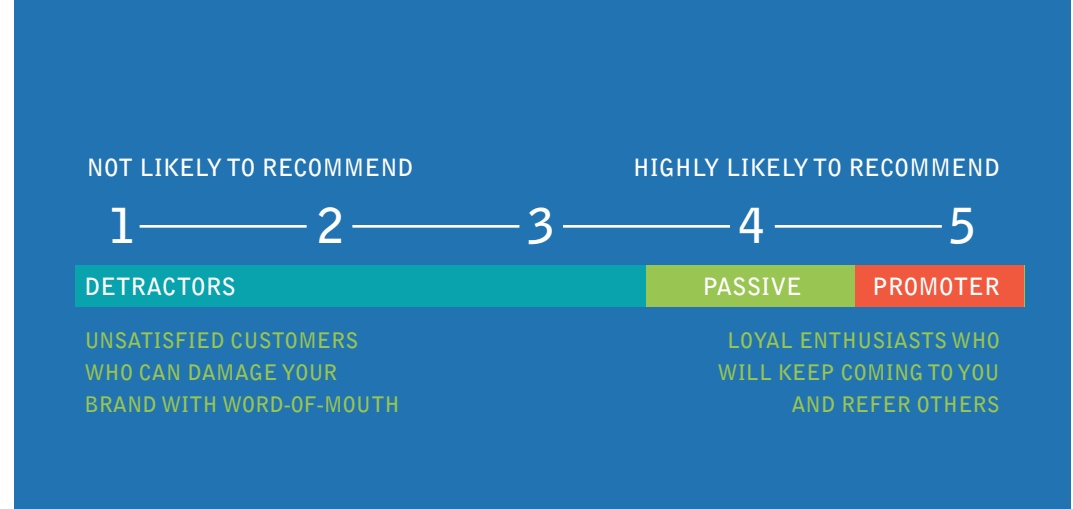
NOT LIKELY TO RECOMMEND

HIGHLY LIKELY TO RECOMMEND

1 2 3 4 5

DETRACTORS

PASSIVE

PROMOTER

UNSATISFIED CUSTOMERS WHO CAN DAMAGE YOUR BRAND WITH WORD-OF-MOUTH

LOYAL ENTHUSIASTS WHO WILL KEEP COMING TO YOU AND REFER OTHERS